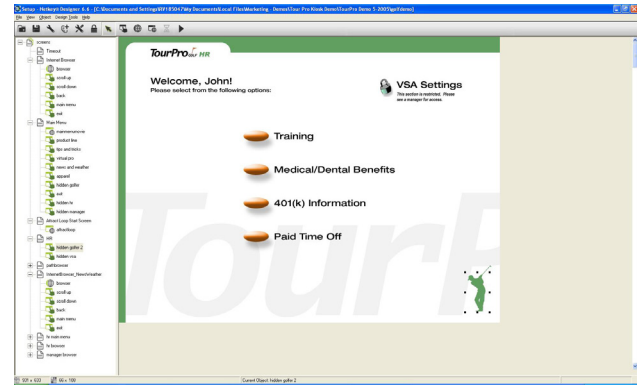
Netsoy - Hotkeys Designer 6.6 - [C:\Documents and Settings\WF185047\My Documents\Local Files\Marketing - Demos\Tour Pro Kiosk Demo\TourPro Demo 5-2005\golfdemo]

File View Object Design Tools Help

screens
Timeout
Internet Browser
browser
scroll up
scroll down
back
main menu
exit
Main Menu
mainmenumovie
product line
tips and tricks
virtual pro
news and weather
apparel
hidden golfer
exit
hidden hr
hidden manager
Attract Loop Start Screen
attractloop
HR
hidden golfer 2
hidden vsa
pathbrowser
InternetBrowser_NewsWeather
browser
scroll up
scroll down
back
main menu
exit
hr main menu
hr browser
manager browser

TourPro HR

Welcome, John!
Please select from the following options:

VSA Settings
This section is restricted. Please see a manager for access.

Training

Medical/Dental Benefits

401(k) Information

Paid Time Off

TourPro

Current Object: hidden golfer 2